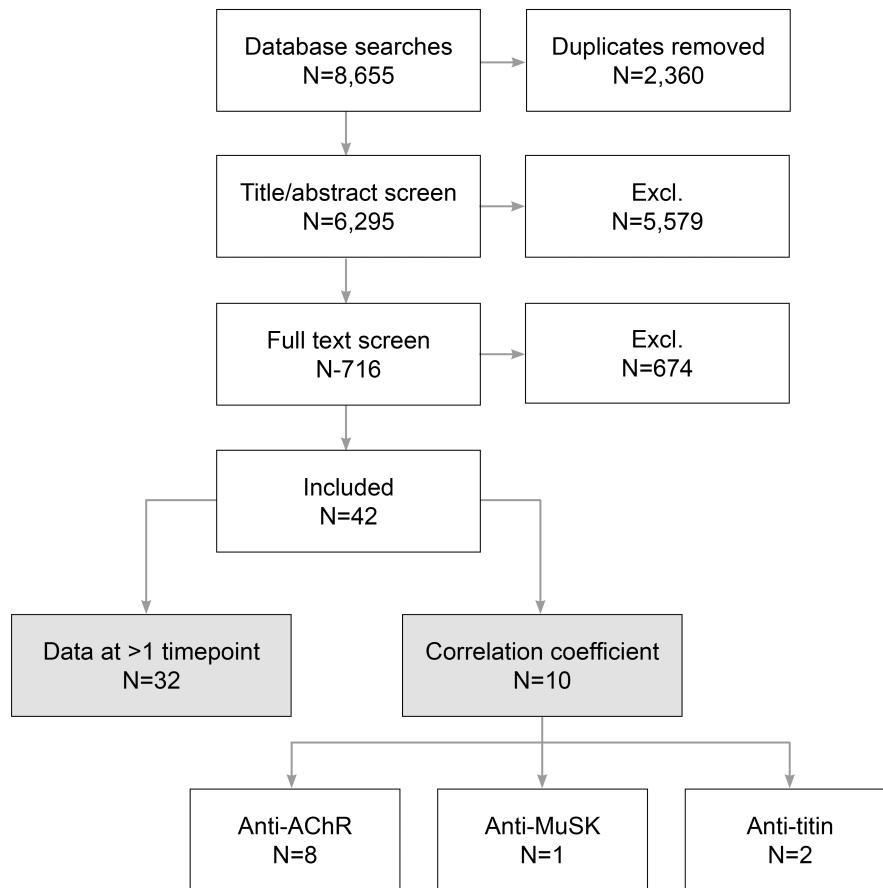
Database searches
N=8,655

Duplicates removed
N=2,360

Title/abstract screen
N=6,295

Excl.
N=5,579

Full text screen
N-716

Excl.
N=674

Included
N=42

Data at >1 timepoint
N=32

Correlation coefficient
N=10

Anti-AChR
N=8

Anti-MuSK
N=1

Anti-titin
N=2